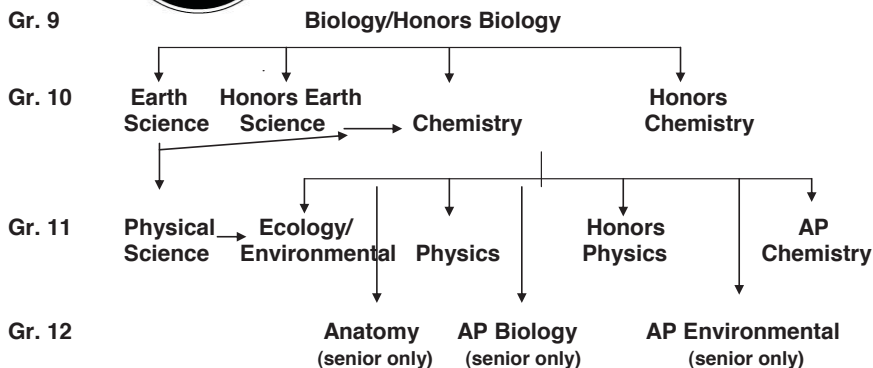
Gr. 9 Biology/Honors Biology

Gr. 10 Earth Science Honors Earth Science Chemistry Honors Chemistry

Gr. 11 Physical Science Ecology/ Environmental Physics Honors Physics AP Chemistry

Gr. 12 Anatomy (senior only) AP Biology (senior only) AP Environmental (senior only)